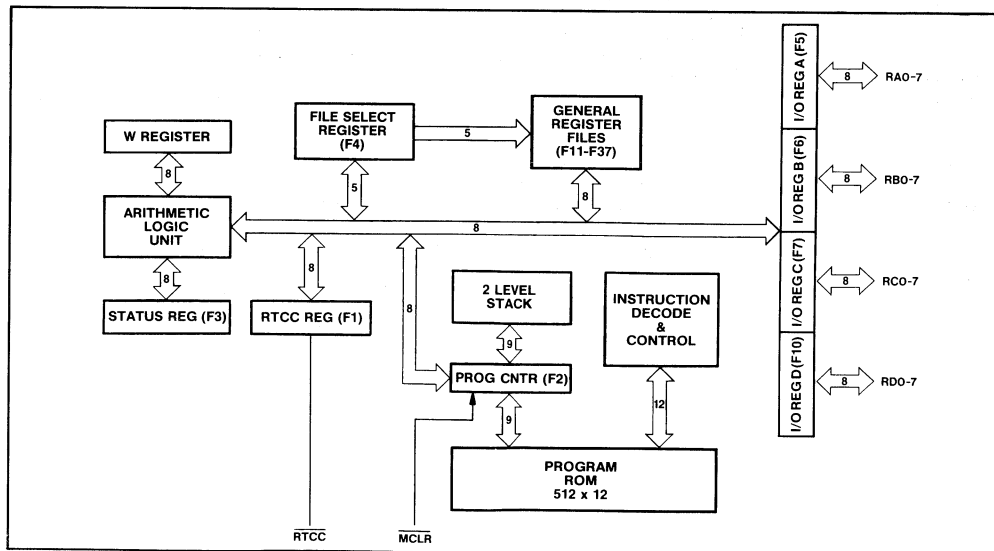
W REGISTER

8

ARITHMETIC LOGIC UNIT

8

STATUS REG (F3)

FILE SELECT REGISTER (F4)

5

5

GENERAL REGISTER FILES (F11-F37)

8

8

8

RTCC REG (F1)

8

2 LEVEL STACK

9

PROG CNTR (F2)

9

INSTRUCTION DECODE & CONTROL

12

PROGRAM ROM 512 x 12

$\overline{RTCC}$

$\overline{MCLR}$

I/O REG A (F5)

8

RA0-7

I/O REG B (F6)

8

RB0-7

I/O REG C (F7)

8

RC0-7

I/O REG D (F10)

8

RD0-7